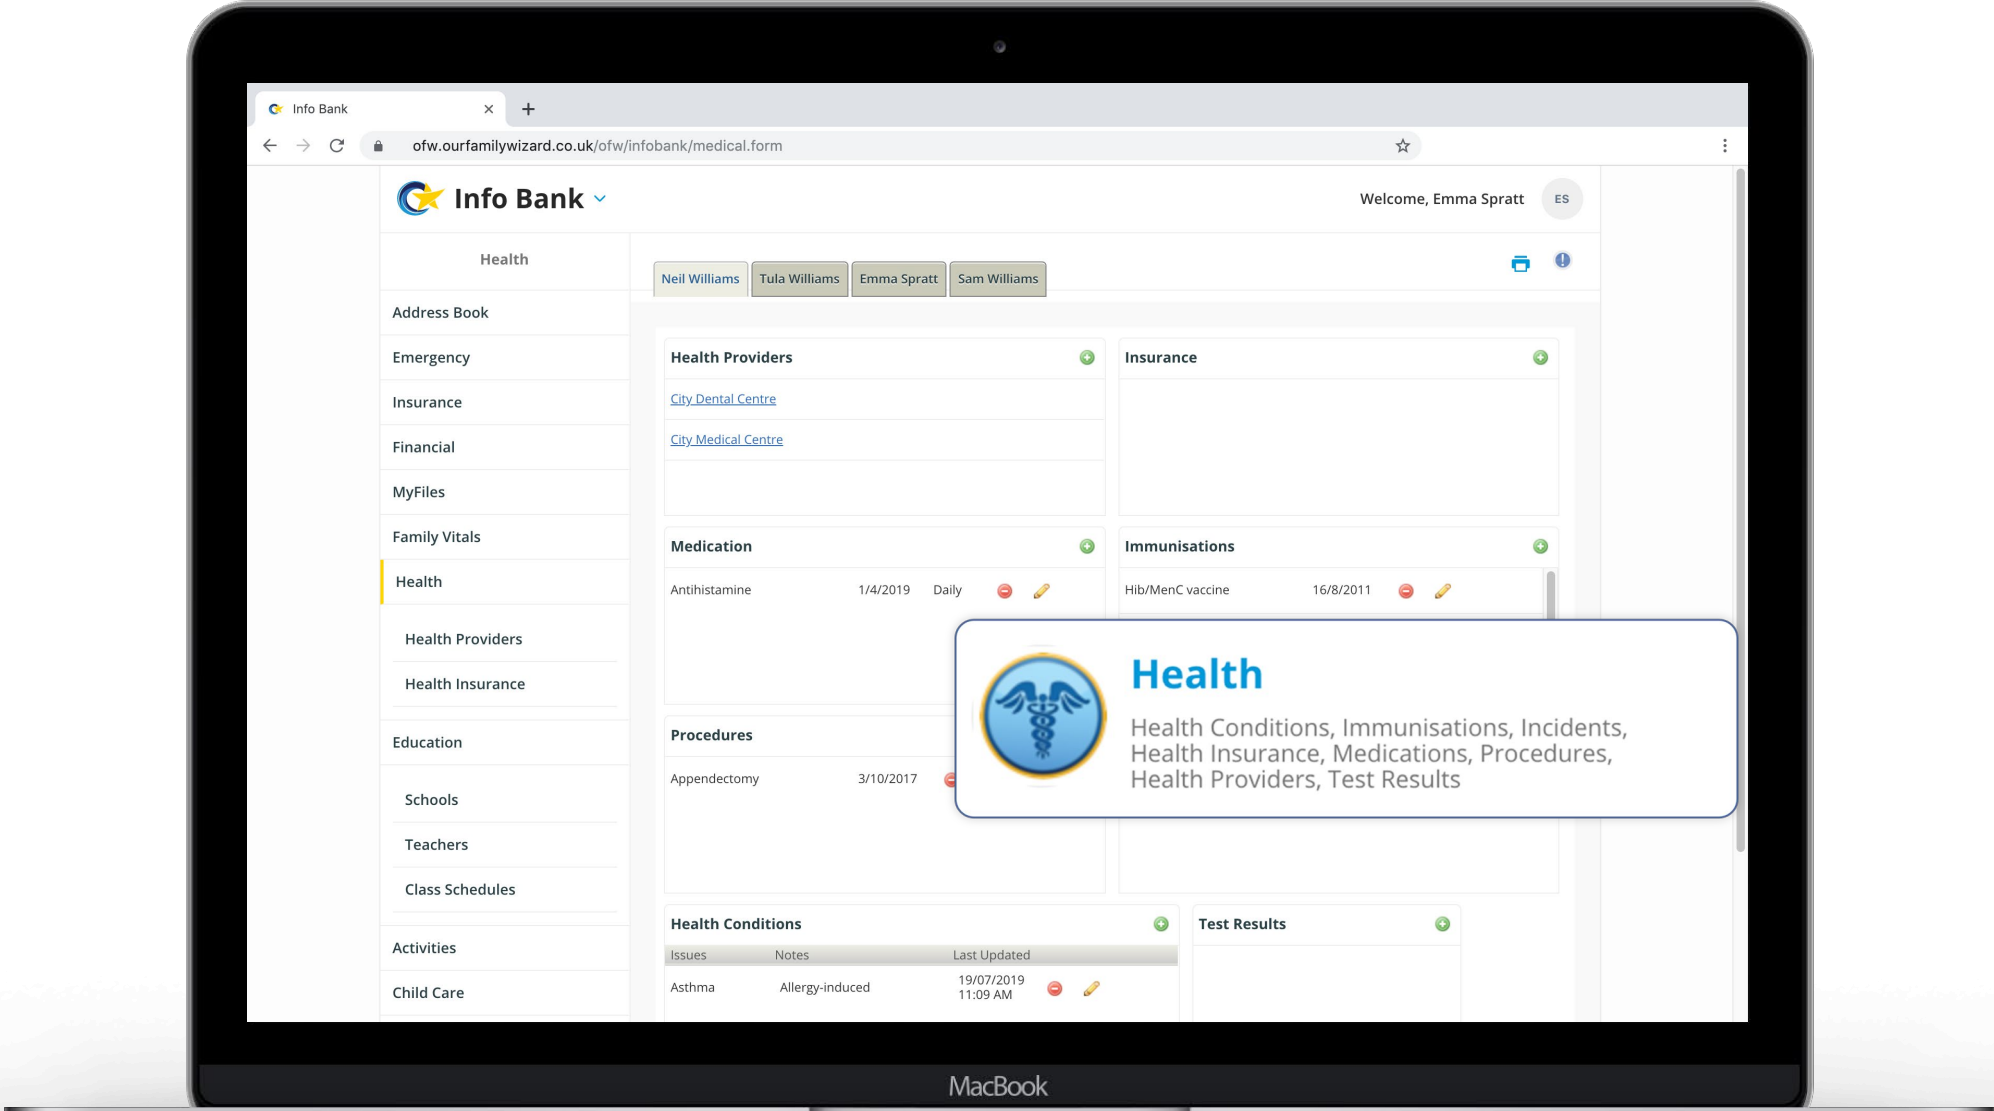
Info Bank ×
+
ofw.ourfamilywizard.co.uk/ofw/infobank/medical.form

Info Bank

Welcome, Emma Spratt ES

Health

Address Book
Emergency
Insurance
Financial
MyFiles
Family Vitals
Health
Health Providers
Health Insurance
Education
Schools
Teachers
Class Schedules
Activities
Child Care

Neil Williams | Tula Williams | Emma Spratt | Sam Williams

Health Providers
City Dental Centre
City Medical Centre

Insurance

Medication
Antihistamine 1/4/2019 Daily

Immunisations
Hib/MenC vaccine 16/8/2011

Procedures
Appendectomy 3/10/2017

Health
Health Conditions, Immunisations, Incidents, Health Insurance, Medications, Procedures, Health Providers, Test Results

Health Conditions

| Issues | Notes | Last Updated |
|---|---|---|
| Asthma | Allergy-induced | 19/07/2019 11:09 AM |

Test Results

MacBook